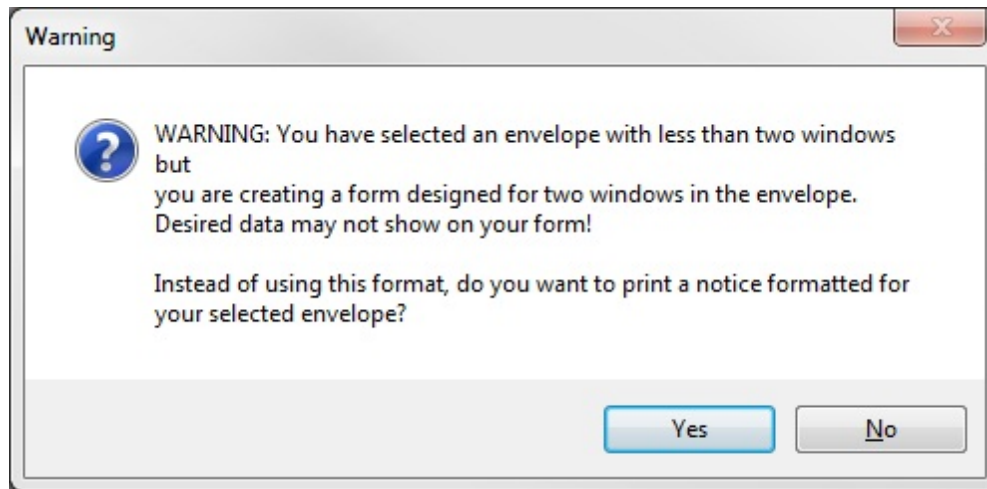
Warning

WARNING: You have selected an envelope with less than two windows but
you are creating a form designed for two windows in the envelope.
Desired data may not show on your form!

Instead of using this format, do you want to print a notice formatted for your selected envelope?

Yes

No